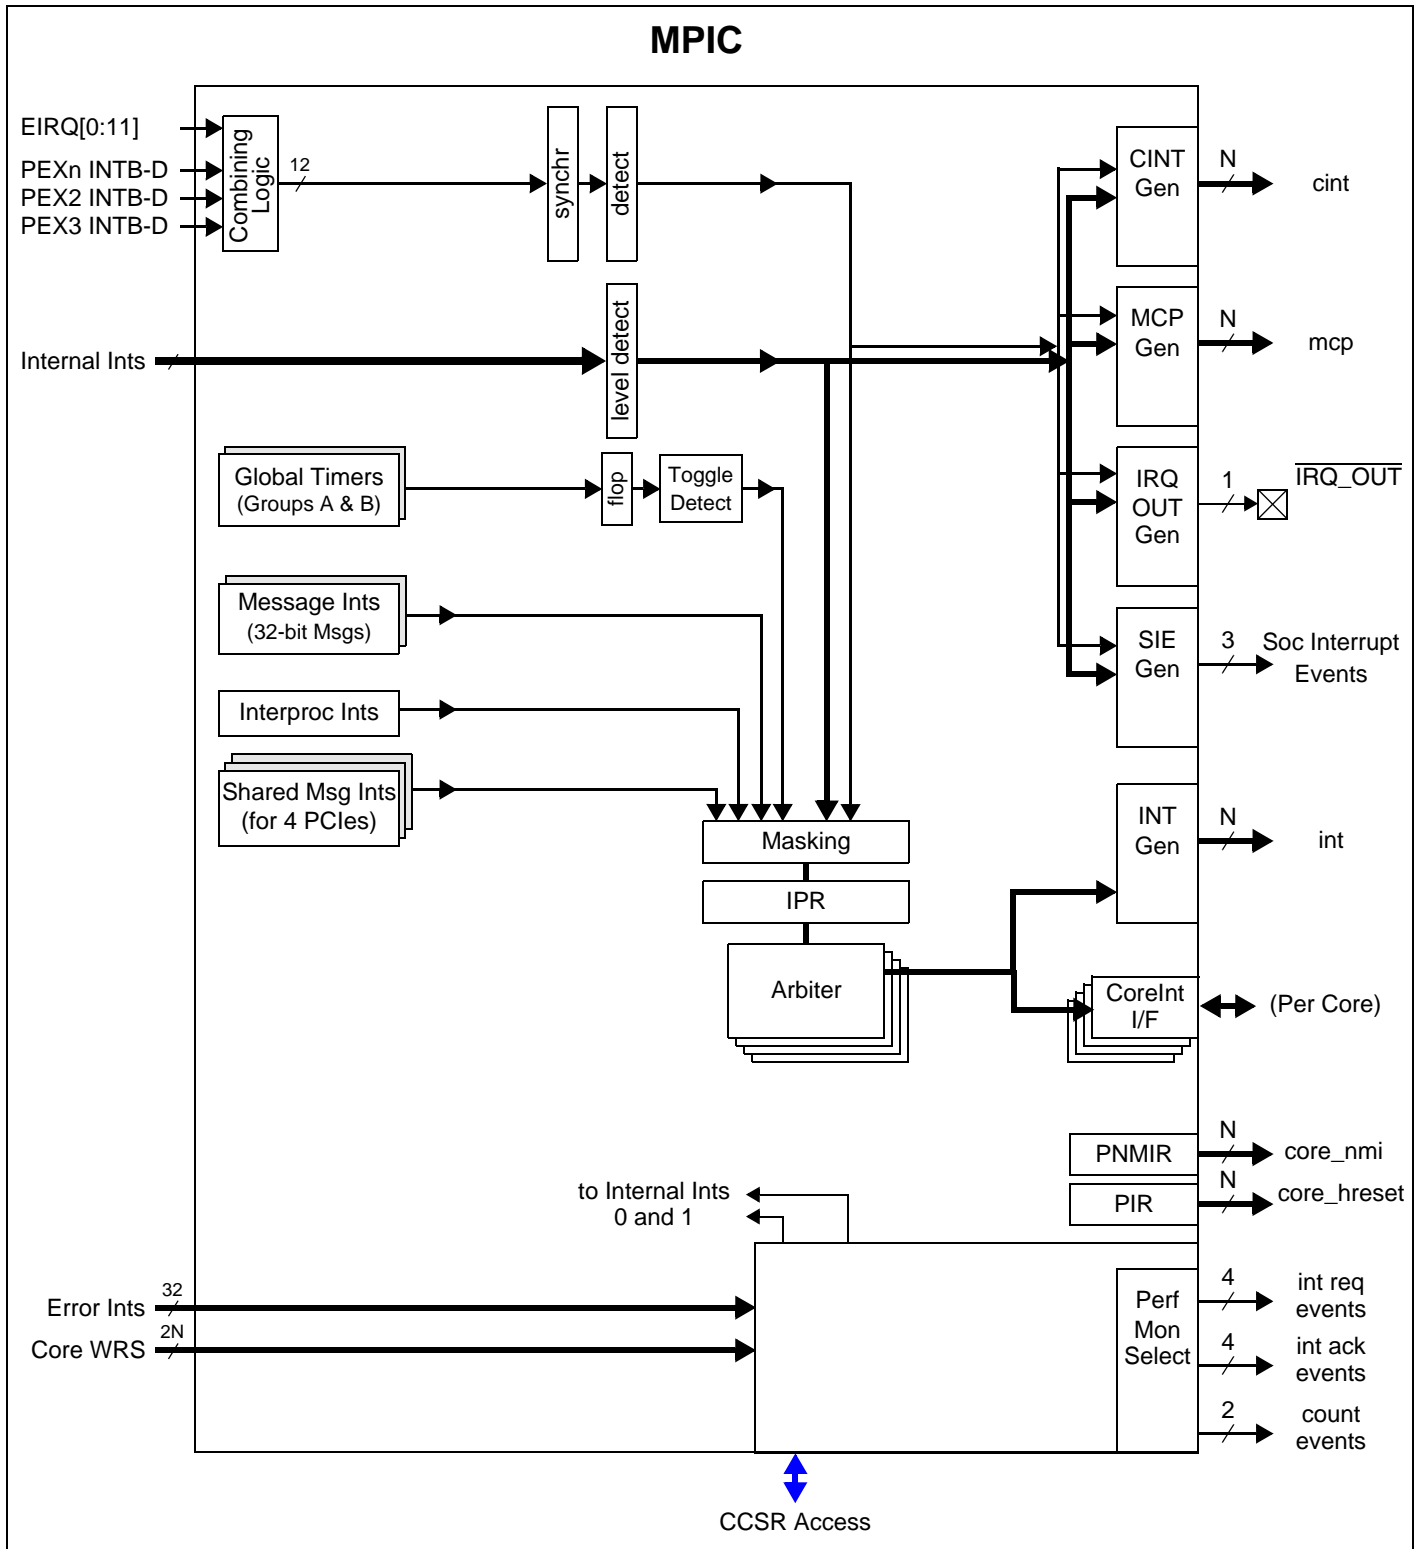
MPIC

EIRQ[0:11]
PEXn INTB-D
PEX2 INTB-D
PEX3 INTB-D
Combining Logic
12
synchr
detect

Internal Ints
level detect

Global Timers
(Groups A & B)
flop
Toggle Detect

Message Ints
(32-bit Msgs)

Interproc Ints

Shared Msg Ints
(for 4 PCIes)

Masking
IPR
Arbiter

CINT Gen
N
cint

MCP Gen
N
mcp

IRQ OUT Gen
1
$\overline{IRQ\_OUT}$

SIE Gen
3
Soc Interrupt Events

INT Gen
N
int

CoreInt I/F
(Per Core)

PNMIR
N
core_nmi

PIR
N
core_hreset

to Internal Ints
0 and 1

Error Ints
32
Core WRS
2N

Perf Mon Select
4
int req events
4
int ack events
2
count events

CCSR Access